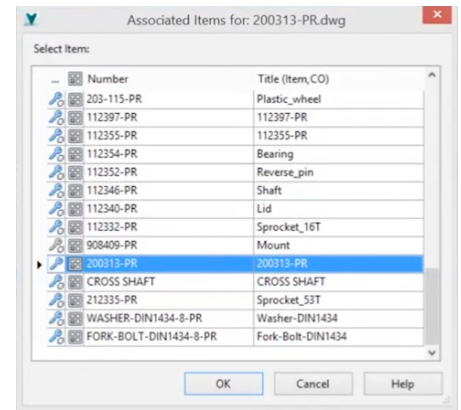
Associated Items for: 200313-PR.dwg

Select Item:

| Number | Title (Item,CO) |
|---|---|
| 203-115-PR | Plastic_wheel |
| 112397-PR | 112397-PR |
| 112355-PR | 112355-PR |
| 112354-PR | Bearing |
| 112352-PR | Reverse_pin |
| 112346-PR | Shaft |
| 112340-PR | Lid |
| 112332-PR | Sprocket_16T |
| 908409-PR | Mount |
| 200313-PR | 200313-PR |
| CROSS SHAFT | CROSS SHAFT |
| 212335-PR | Sprocket_53T |
| WASHER-DIN1434-8-PR | Washer-DIN1434 |
| FORK-BOLT-DIN1434-8-PR | Fork-Bolt-DIN1434 |

OK Cancel Help